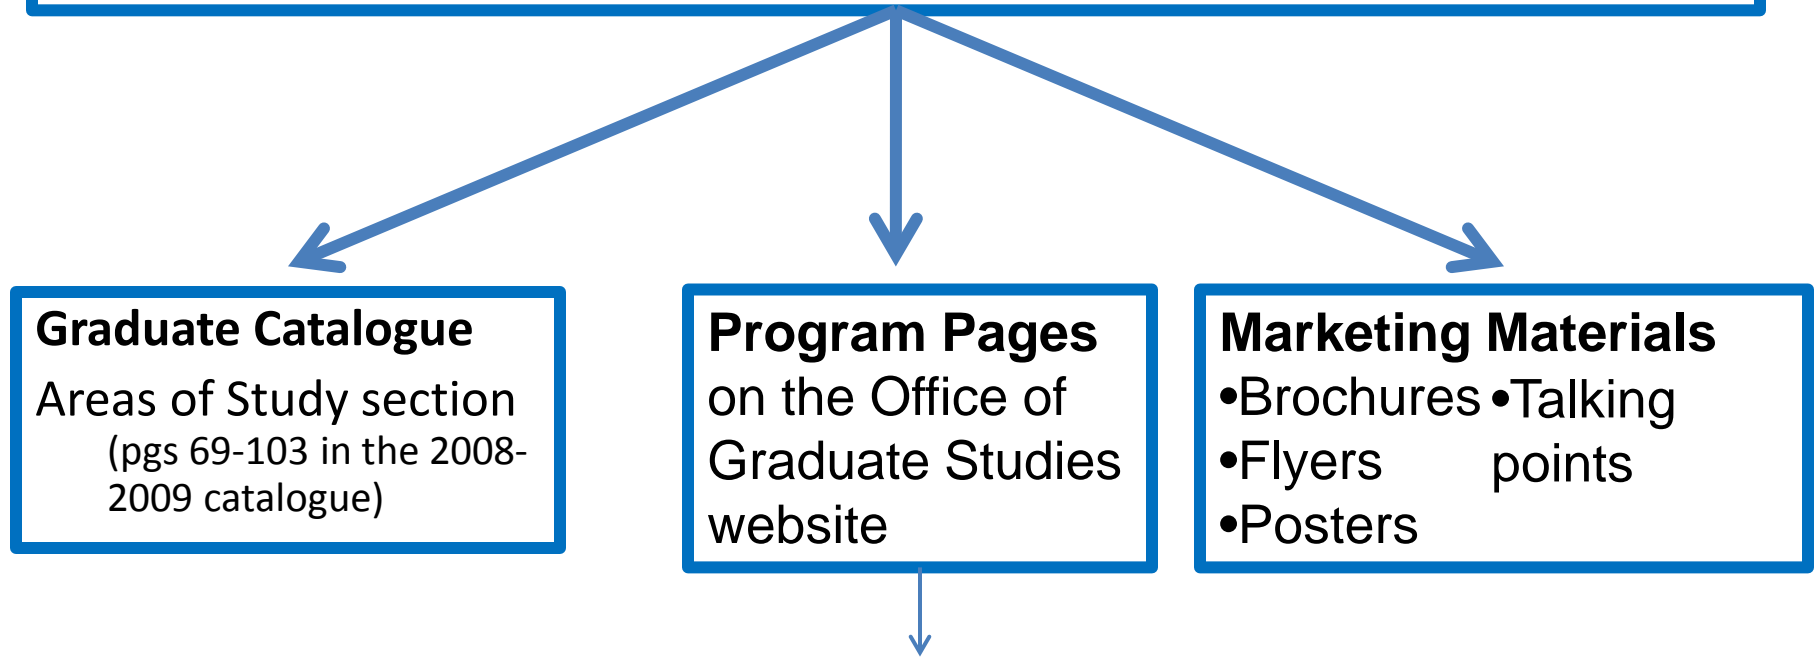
Graduate Catalogue
Areas of Study section
(pgs 69-103 in the 2008-2009 catalogue)

Program Pages
on the Office of Graduate Studies website

Marketing Materials
•Brochures
•Flyers
•Posters
•Talking points